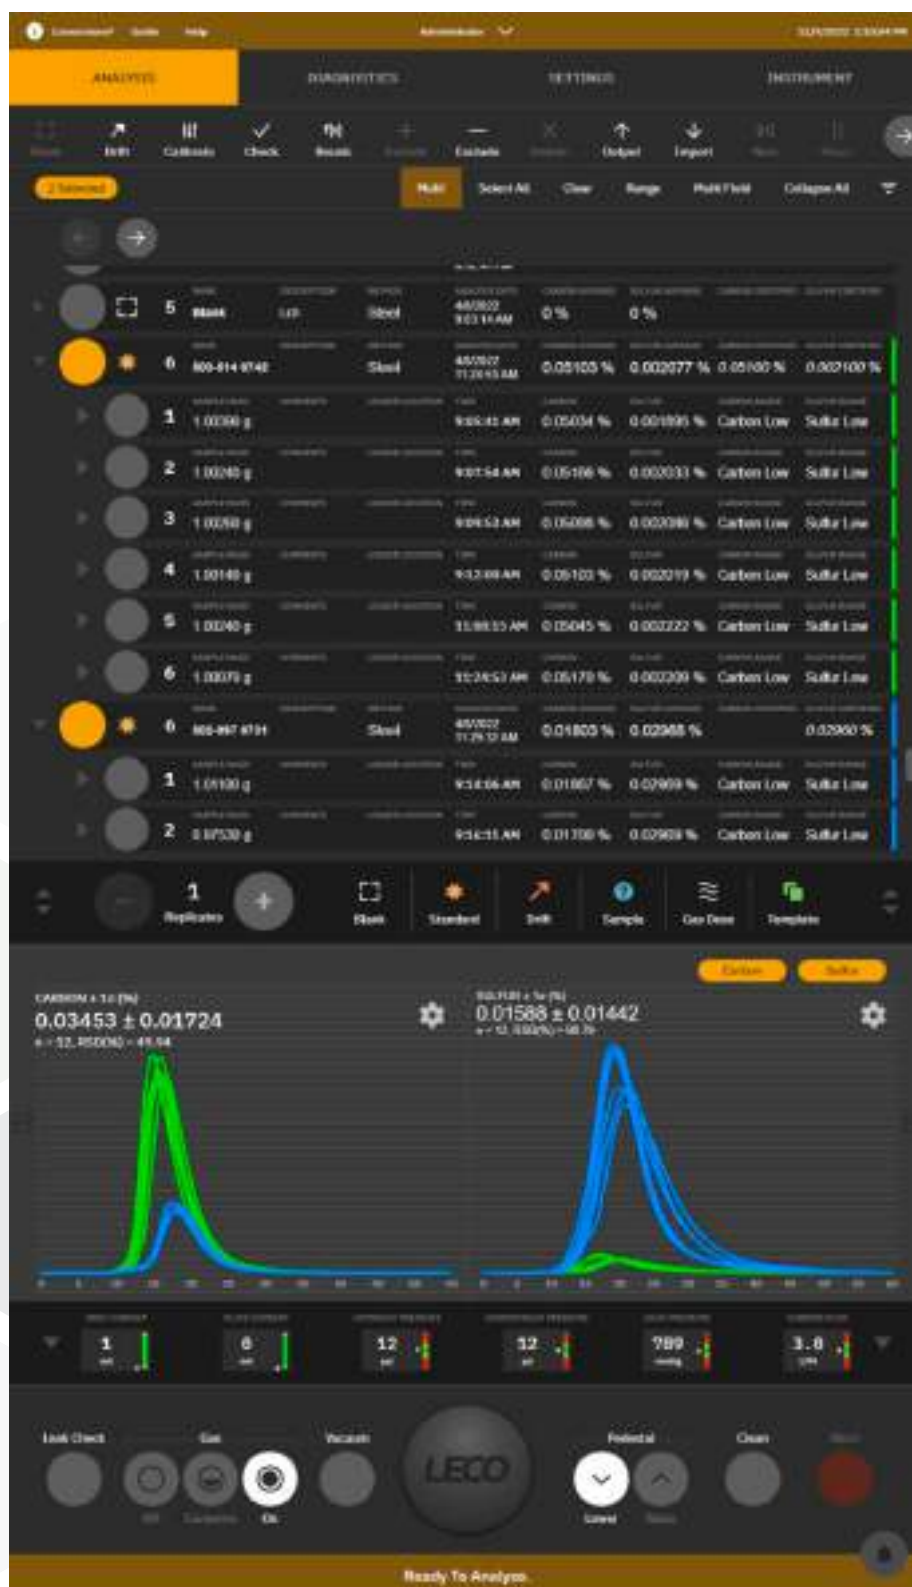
ANALYSIS DIAGNOSTICS SETTINGS INSTRUMENT

Drift Calibrate Check Recalc Exclude Output Import

2 Selected Multi Select All Clear Range Multi Field Collapse All

5 Blank LH Steel 4/8/2022 9:03:14 AM 0 % 0 %

6 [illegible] Steel 4/8/2022 11:20:55 AM 0.05103 % 0.002077 % 0.05100 % 0.002100 %

1 1.00360 g 9:06:41 AM 0.05034 % 0.001895 % Carbon Low Sulfur Low

2 1.00240 g 9:07:54 AM 0.05186 % 0.002033 % Carbon Low Sulfur Low

3 1.00260 g 9:09:52 AM 0.05088 % 0.002080 % Carbon Low Sulfur Low

4 1.00140 g 9:12:08 AM 0.05103 % 0.002019 % Carbon Low Sulfur Low

5 1.00240 g 11:08:15 AM 0.05045 % 0.002222 % Carbon Low Sulfur Low

6 1.00070 g 11:24:53 AM 0.05170 % 0.002209 % Carbon Low Sulfur Low

6 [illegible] Steel 4/8/2022 11:29:12 AM 0.01803 % 0.02968 % 0.02960 %

1 1.01100 g 9:14:06 AM 0.01807 % 0.02969 % Carbon Low Sulfur Low

2 0.97530 g 9:16:11 AM 0.01700 % 0.02969 % Carbon Low Sulfur Low

1 Replicates Blank Standard Drift Sample Gas Dose Template

Carbon Sulfur

CARBON ± 1s (%)
0.03453 ± 0.01724

SULFUR ± 1s (%)
0.01588 ± 0.01442

1 6 12 12 789 3.8

Leak Check Gas Vacuum LECO Pedestal Clean

Ready To Analyze